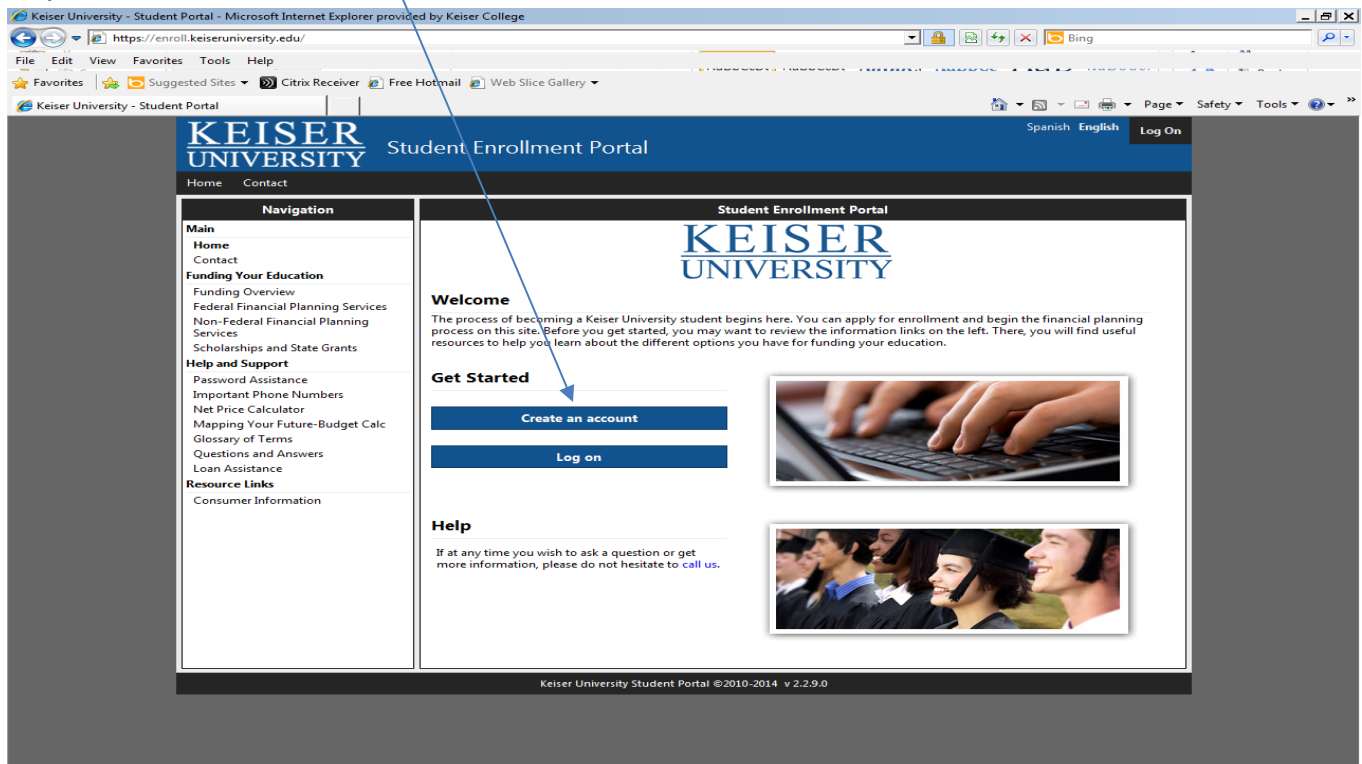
Keiser University - Student Portal - Microsoft Internet Explorer provided by Keiser College

https://enroll.keiseruniversity.edu/

Bing

File Edit View Favorites Tools Help

Favorites Suggested Sites Citrix Receiver Free Hotmail Web Slice Gallery

Keiser University - Student Portal

Page Safety Tools

KEISER UNIVERSITY Student Enrollment Portal

Spanish English Log On

Home Contact

Navigation

Main
Home
Contact
Funding Your Education
Funding Overview
Federal Financial Planning Services
Non-Federal Financial Planning Services
Scholarships and State Grants
Help and Support
Password Assistance
Important Phone Numbers
Net Price Calculator
Mapping Your Future-Budget Calc
Glossary of Terms
Questions and Answers
Loan Assistance
Resource Links
Consumer Information

Student Enrollment Portal

KEISER UNIVERSITY

Welcome

The process of becoming a Keiser University student begins here. You can apply for enrollment and begin the financial planning process on this site. Before you get started, you may want to review the information links on the left. There, you will find useful resources to help you learn about the different options you have for funding your education.

Get Started

Create an account

Log on

Help

If at any time you wish to ask a question or get more information, please do not hesitate to call us.

Keiser University Student Portal ©2010-2014 v 2.2.9.0